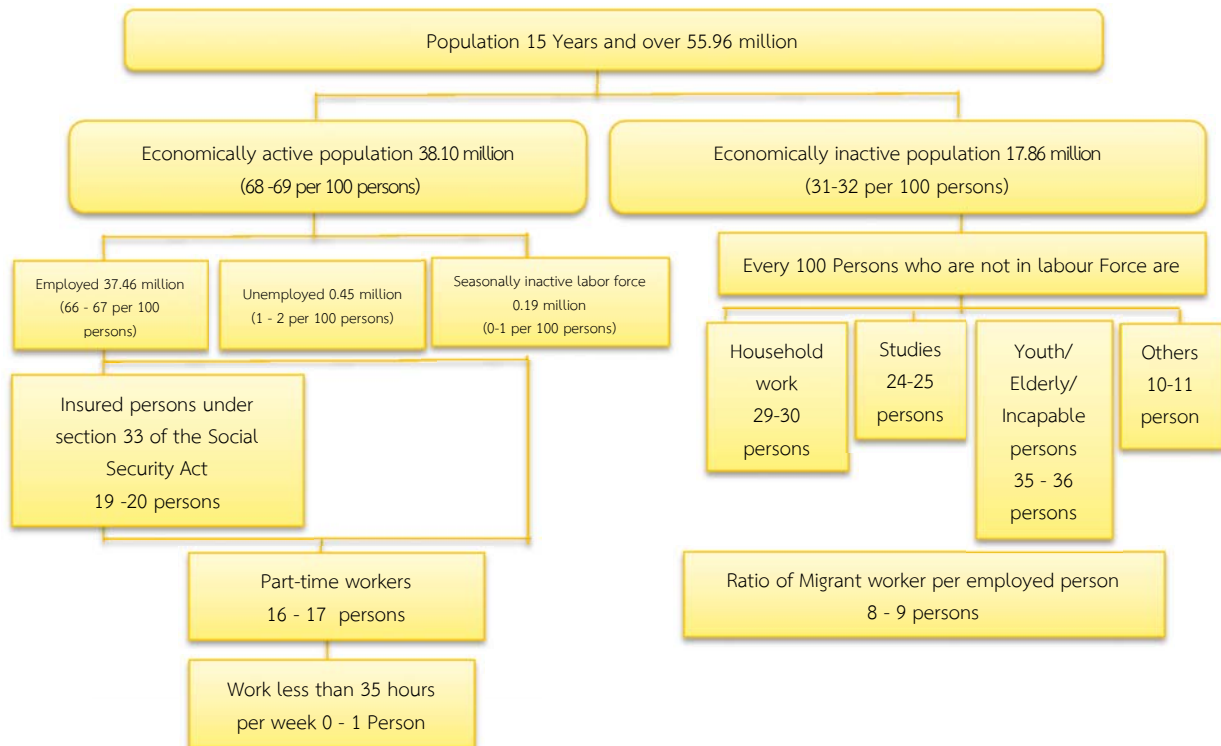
Population 15 Years and over 55.96 million

Economically active population 38.10 million
(68 -69 per 100 persons)

Economically inactive population 17.86 million
(31-32 per 100 persons)

Employed 37.46 million
(66 - 67 per 100 persons)

Unemployed 0.45 million
(1 - 2 per 100 persons)

Seasonally inactive labor force
0.19 million
(0-1 per 100 persons)

Insured persons under section 33 of the Social Security Act
19 -20 persons

Part-time workers
16 - 17 persons

Work less than 35 hours per week 0 - 1 Person

Every 100 Persons who are not in labour Force are

Household work
29-30 persons

Studies
24-25 persons

Youth/ Elderly/ Incapable persons
35 - 36 persons

Others
10-11 person

Ratio of Migrant worker per employed person
8 - 9 persons